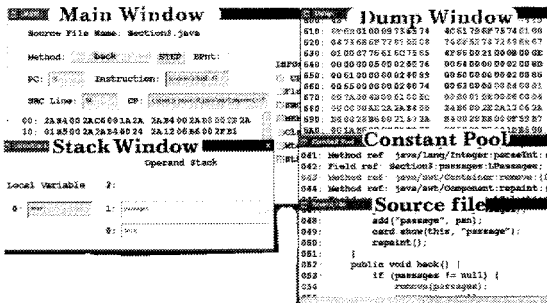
Main Window

Source File Name: Section3.java

Method: back STEP BPnt:

PC: 9 Instruction: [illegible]

SRC Line: 9 CP: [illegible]

00: 2A B4 00 2A C6 00 1A 2A 2A B4 00 2A B6 00 2F 2B
10: 01 B5 00 2A 2A B4 00 24 2A 12 06 B6 00 2F B1

Stack Window

Operand Stack

Local Variable 2:

0: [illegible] 1: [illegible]

0: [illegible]

Dump Window

610: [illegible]
620: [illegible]
630: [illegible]
640: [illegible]
650: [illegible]
660: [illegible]
670: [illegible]
680: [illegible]
690: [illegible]
6A0: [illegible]

Constant Pool

041: Method ref java/lang/Integer:parseInt:
042: Field ref Section3:passage:LPassage;
043: Method ref java/awt/Container:remove:
044: Method ref java/awt/Component:repaint:

Source file

048: add("passage", pan);
049: card.show(this, "passage");
050: repaint();
051: }
052: public void back() {
053: if (passage != null) {
054: remove(passage);